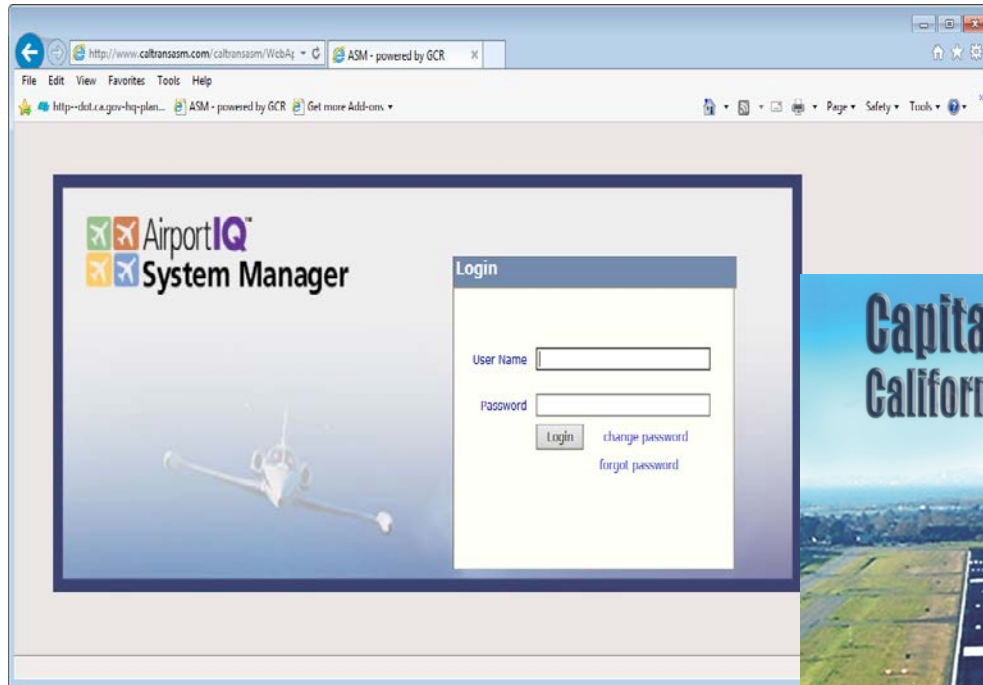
http://www.caltransasm.com/caltransasm/WebAp

ASM - powered by GCR

File Edit View Favorites Tools Help

http--dot.ca.gov-hq-plan... ASM - powered by GCR Get more Add-ons

Page Safety Tools

AirportIQ™
System Manager

Login

User Name

Password

Login change password

forgot password

Capita
Califor